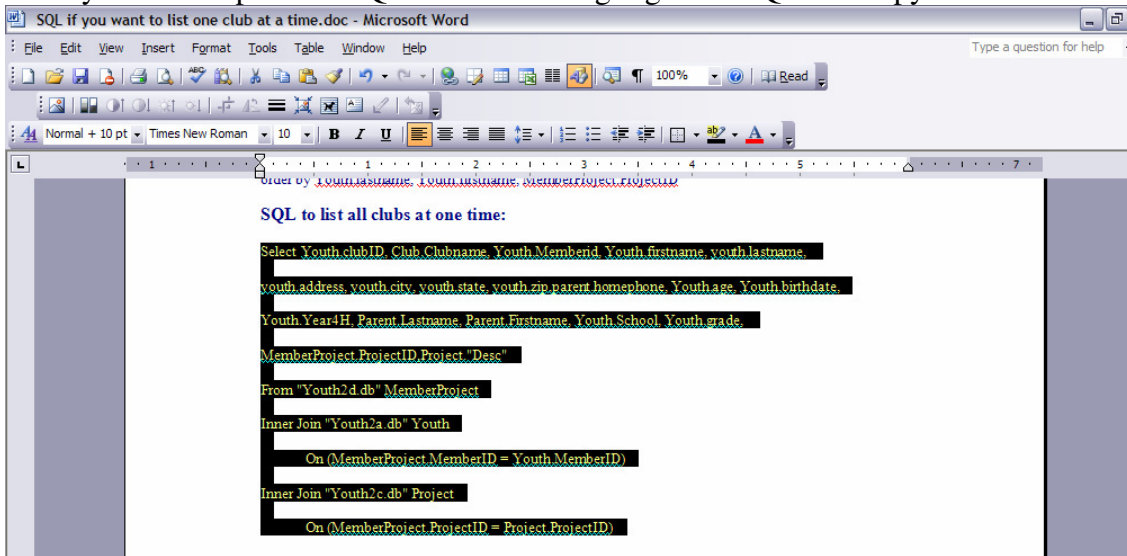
SQL if you want to list one club at a time.doc - Microsoft Word

File Edit View Insert Format Tools Table Window Help

Type a question for help

100% Read

Normal + 10 pt Times New Roman 10 B I U

order by Youth.lastname, Youth.firstname, MemberProject.ProjectID

SQL to list all clubs at one time:

Select Youth.clubID, Club.Clubname, Youth.Memberid, Youth.firstname, youth.lastname,

youth.address, youth.city, youth.state, youth.zip,parent.homephone, Youth.age, Youth.birthdate,

Youth.Year4H, Parent.Lastname, Parent.Firstname, Youth.School, Youth.grade,

MemberProject.ProjectID,Project."Desc"

From "Youth2d.db" MemberProject

Inner Join "Youth2a.db" Youth

On (MemberProject.MemberID = Youth.MemberID)

Inner Join "Youth2c.db" Project

On (MemberProject.ProjectID = Project.ProjectID)